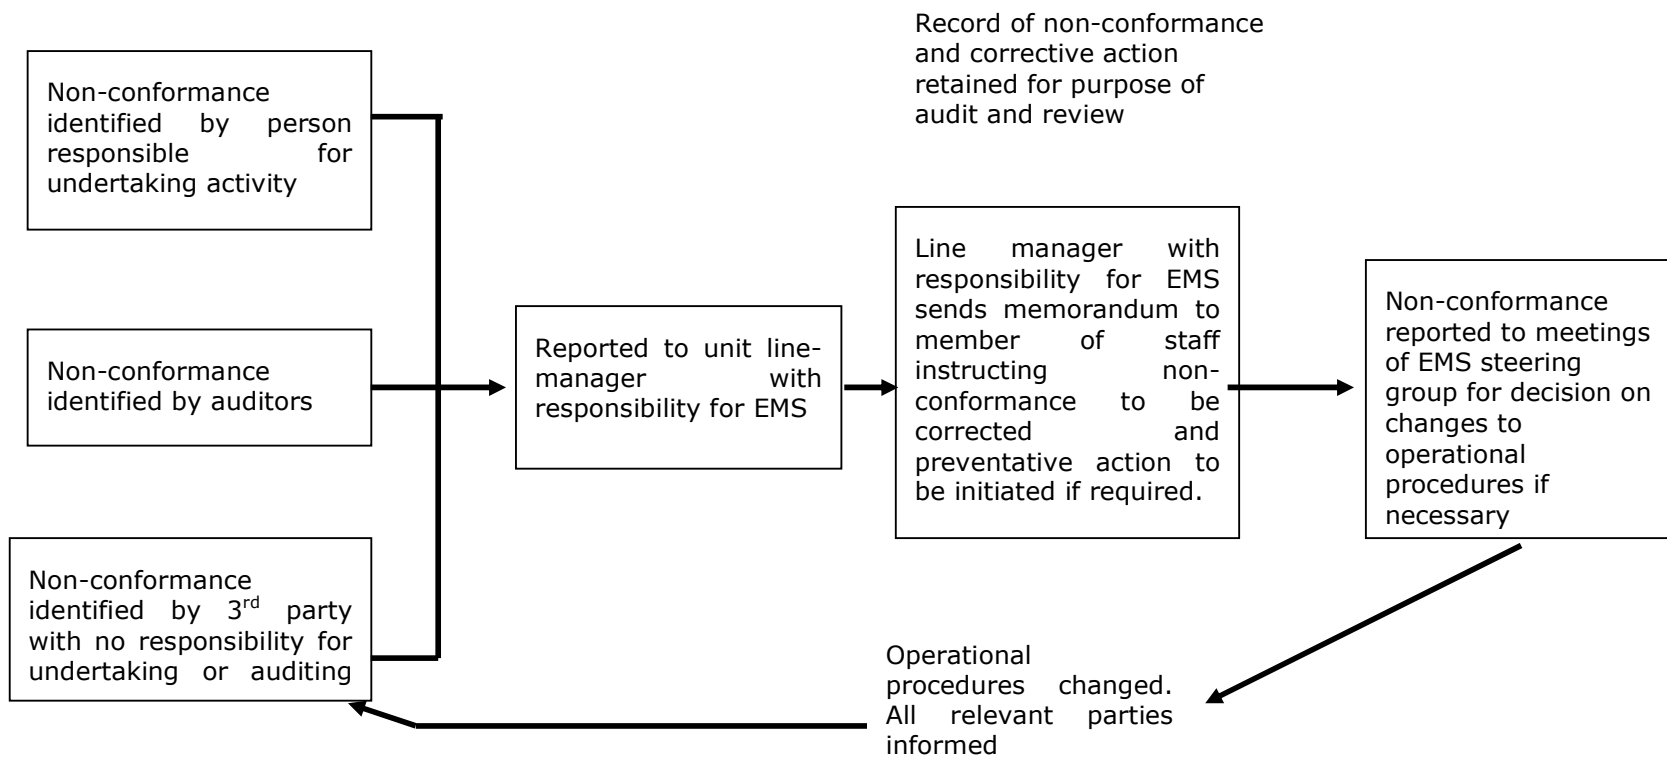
Record of non-conformance and corrective action retained for purpose of audit and review

Non-conformance identified by person responsible for undertaking activity

Non-conformance identified by auditors

Non-conformance identified by 3$^{rd}$ party with no responsibility for undertaking or auditing

Reported to unit line-manager with responsibility for EMS

Line manager with responsibility for EMS sends memorandum to member of staff instructing non-conformance to be corrected and preventative action to be initiated if required.

Non-conformance reported to meetings of EMS steering group for decision on changes to operational procedures if necessary

Operational procedures changed. All relevant parties informed